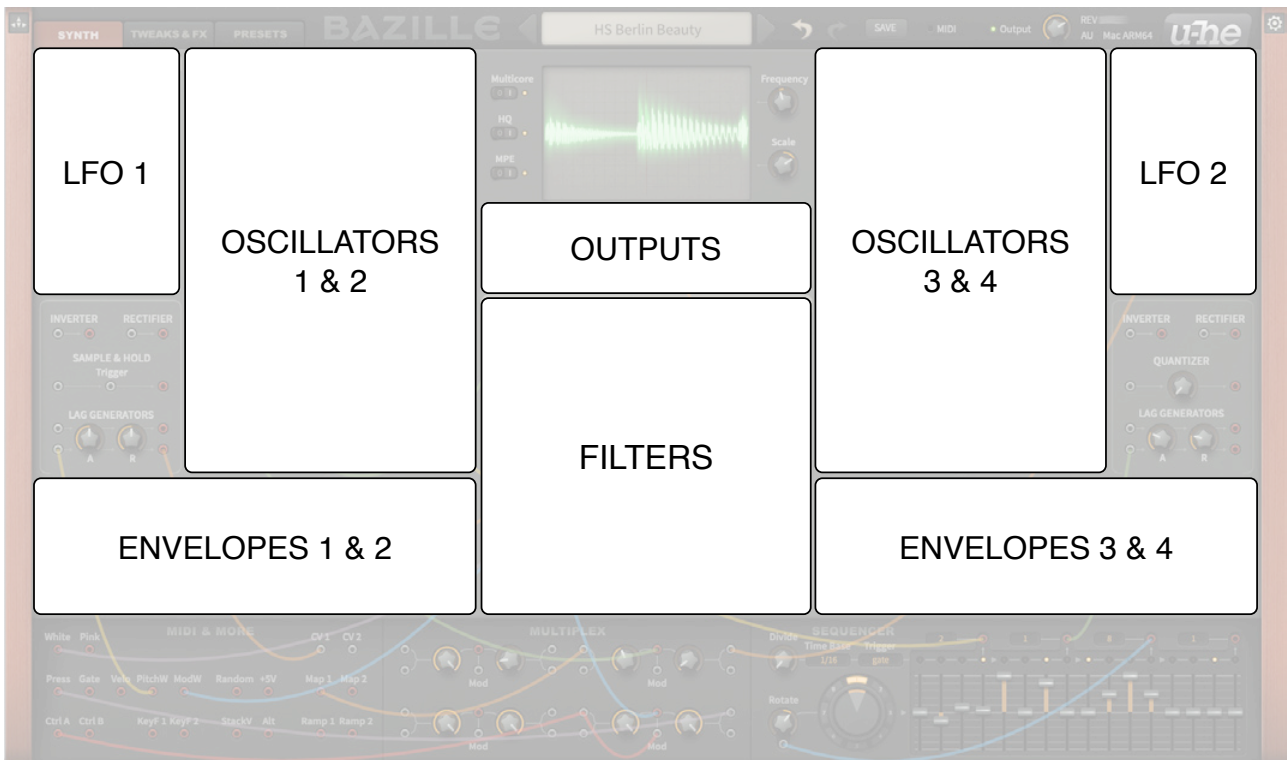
SYNTH TWEAKS & FX PRESETS BAZILLE HS Berlin Beauty SAVE MIDI Output REV AU Mac ARM64 u-he

Multicore
HQ
MPE
Frequency
Scale

LFO 1

OSCILLATORS 1 & 2

OUTPUTS

OSCILLATORS 3 & 4

LFO 2

INVERTER RECTIFIER
SAMPLE & HOLD
Trigger
LAG GENERATORS
A R

FILTERS

INVERTER RECTIFIER
QUANTIZER
LAG GENERATORS
A R

ENVELOPES 1 & 2

ENVELOPES 3 & 4

MIDI & MORE
White Pink CV 1 CV 2
Press Gate Velo PitchW ModW Random +5V Map 1 Map 2
Ctrl A Ctrl B KeyF 1 KeyF 2 StackV Alt Ramp 1 Ramp 2

MULTIPLEX
Mod Mod Mod Mod

SEQUENCER
Divide Time Base Trigger
1/16 gate
Rotate
2 1 8 1